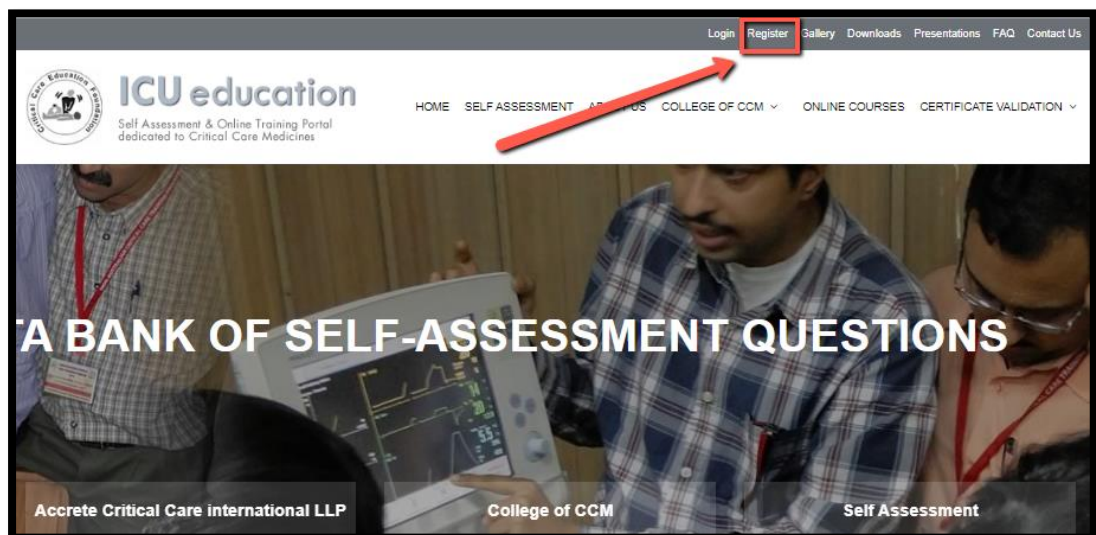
Login Register Gallery Downloads Presentations FAQ Contact Us

Critical Care Education Foundation

ICU education
Self Assessment & Online Training Portal dedicated to Critical Care Medicines

HOME SELF ASSESSMENT AB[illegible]US COLLEGE OF CCM ONLINE COURSES CERTIFICATE VALIDATION

TA BANK OF SELF-ASSESSMENT QUESTIONS

Accrete Critical Care international LLP
College of CCM
Self Assessment